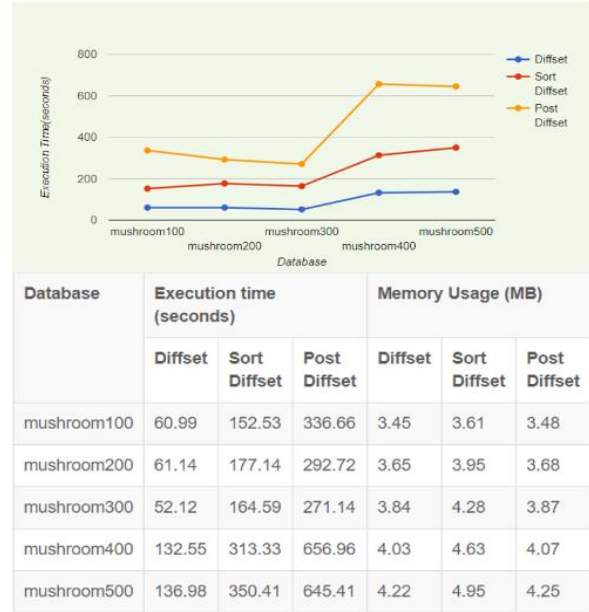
800
600
400
200
0
Execution Time(seconds)
mushroom100
mushroom200
mushroom300
mushroom400
mushroom500
Database

Diffset
Sort Diffset
Post Diffset

| Database | Execution time (seconds) | | | Memory Usage (MB) | | |
|---|---|---|---|---|---|---|
| | Diffset | Sort Diffset | Post Diffset | Diffset | Sort Diffset | Post Diffset |
| mushroom100 | 60.99 | 152.53 | 336.66 | 3.45 | 3.61 | 3.48 |
| mushroom200 | 61.14 | 177.14 | 292.72 | 3.65 | 3.95 | 3.68 |
| mushroom300 | 52.12 | 164.59 | 271.14 | 3.84 | 4.28 | 3.87 |
| mushroom400 | 132.55 | 313.33 | 656.96 | 4.03 | 4.63 | 4.07 |
| mushroom500 | 136.98 | 350.41 | 645.41 | 4.22 | 4.95 | 4.25 |